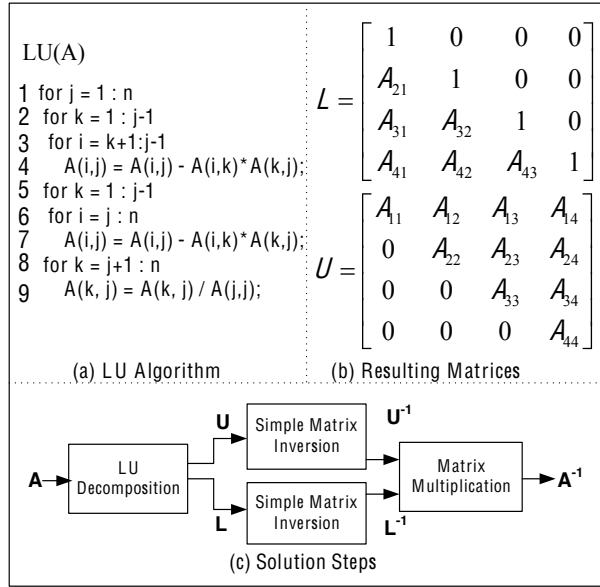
LU(A)

1 for j = 1 : n
2 for k = 1 : j-1
3 for i = k+1:j-1
4 A(i,j) = A(i,j) - A(i,k)*A(k,j);
5 for k = 1 : j-1
6 for i = j : n
7 A(i,j) = A(i,j) - A(i,k)*A(k,j);
8 for k = j+1 : n
9 A(k, j) = A(k, j) / A(j,j);

(a) LU Algorithm

$L = \begin{bmatrix} 1 & 0 & 0 & 0 \\ A_{21} & 1 & 0 & 0 \\ A_{31} & A_{32} & 1 & 0 \\ A_{41} & A_{42} & A_{43} & 1 \end{bmatrix}$

$U = \begin{bmatrix} A_{11} & A_{12} & A_{13} & A_{14} \\ 0 & A_{22} & A_{23} & A_{24} \\ 0 & 0 & A_{33} & A_{34} \\ 0 & 0 & 0 & A_{44} \end{bmatrix}$

(b) Resulting Matrices

A

LU Decomposition

U

L

Simple Matrix Inversion

Simple Matrix Inversion

$U^{-1}$

$L^{-1}$

Matrix Multiplication

$A^{-1}$

(c) Solution Steps